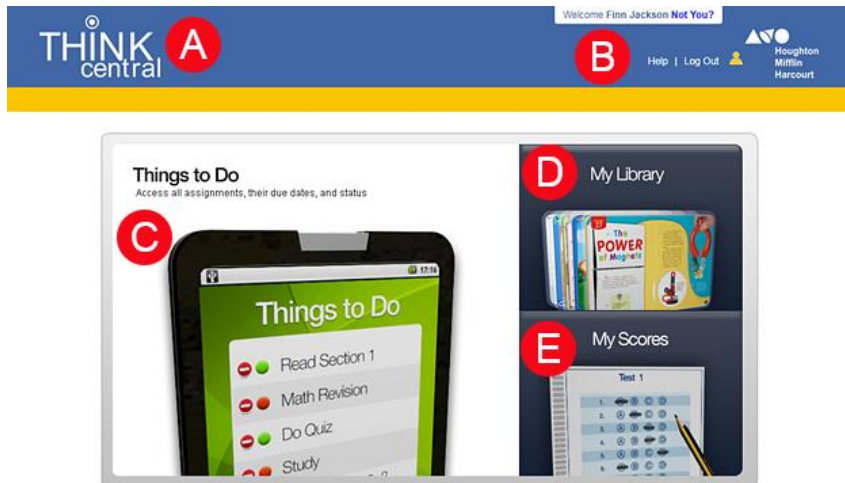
THINK central A

Welcome Finn Jackson Not You?

B Help | Log Out

Houghton Mifflin Harcourt

Things to Do
Access all assignments, their due dates, and status

C

17:16

Things to Do

Read Section 1
Math Revision
Do Quiz
Study

D My Library

The POWER of Magnets

E My Scores

Test 1

1.
2.
3.
4.
5.
6.
7.
8.